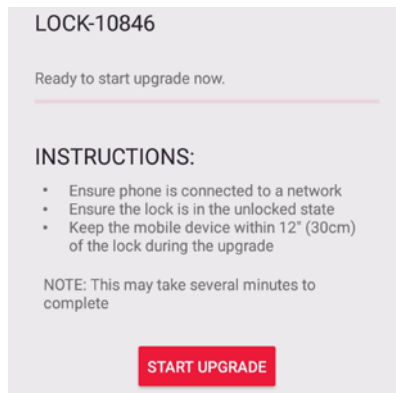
LOCK-10846

Ready to start upgrade now.

INSTRUCTIONS:

- Ensure phone is connected to a network
- Ensure the lock is in the unlocked state
- Keep the mobile device within 12" (30cm) of the lock during the upgrade

NOTE: This may take several minutes to complete

START UPGRADE